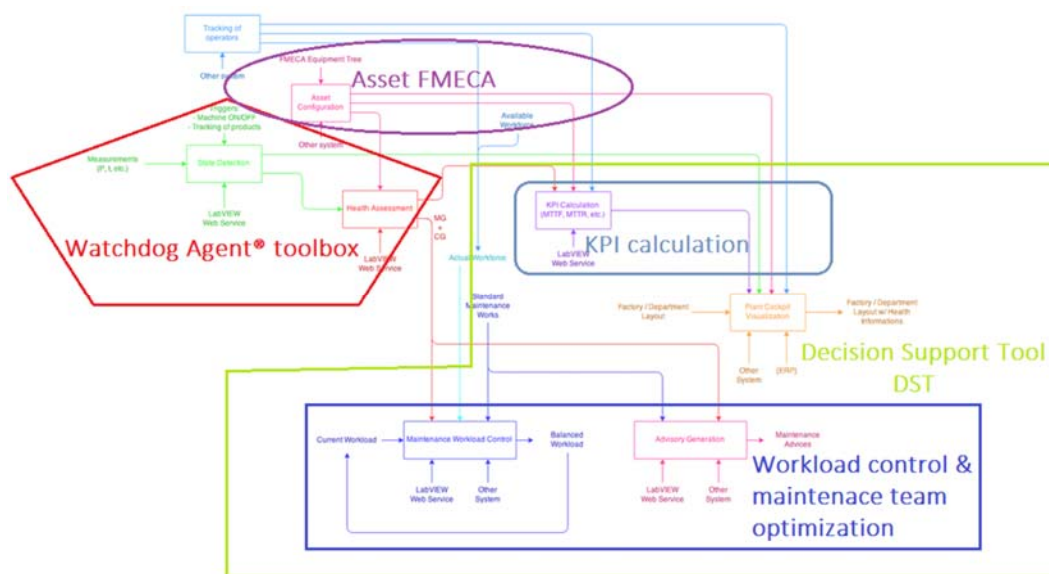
Tracking of operators

Other system

FMECA Equipment Tree

Asset FMECA

Asset Configuration

Triggers
- Machine ON/OFF
- Tracking of products

Available Workforce

Other system

Measurements (P, t, etc.)

State Detection

LabVIEW Web Service

Health Assessment

MG + CG

LabVIEW Web Service

Watchdog Agent® toolbox

KPI Calculation (MTTF, MTTR, etc.)

LabVIEW Web Service

KPI calculation

Actual Workforce

Standard Maintenance Works

Factory / Department Layout

Plant Cockpit Visualization

Factory / Department Layout w/ Health Informations

Other System

(ERP)

Decision Support Tool DST

Current Workload

Maintenance Workload Control

Balanced Workload

LabVIEW Web Service

Other System

Advisory Generation

Maintenance Advices

LabVIEW Web Service

Other System

Workload control & maintenace team optimization